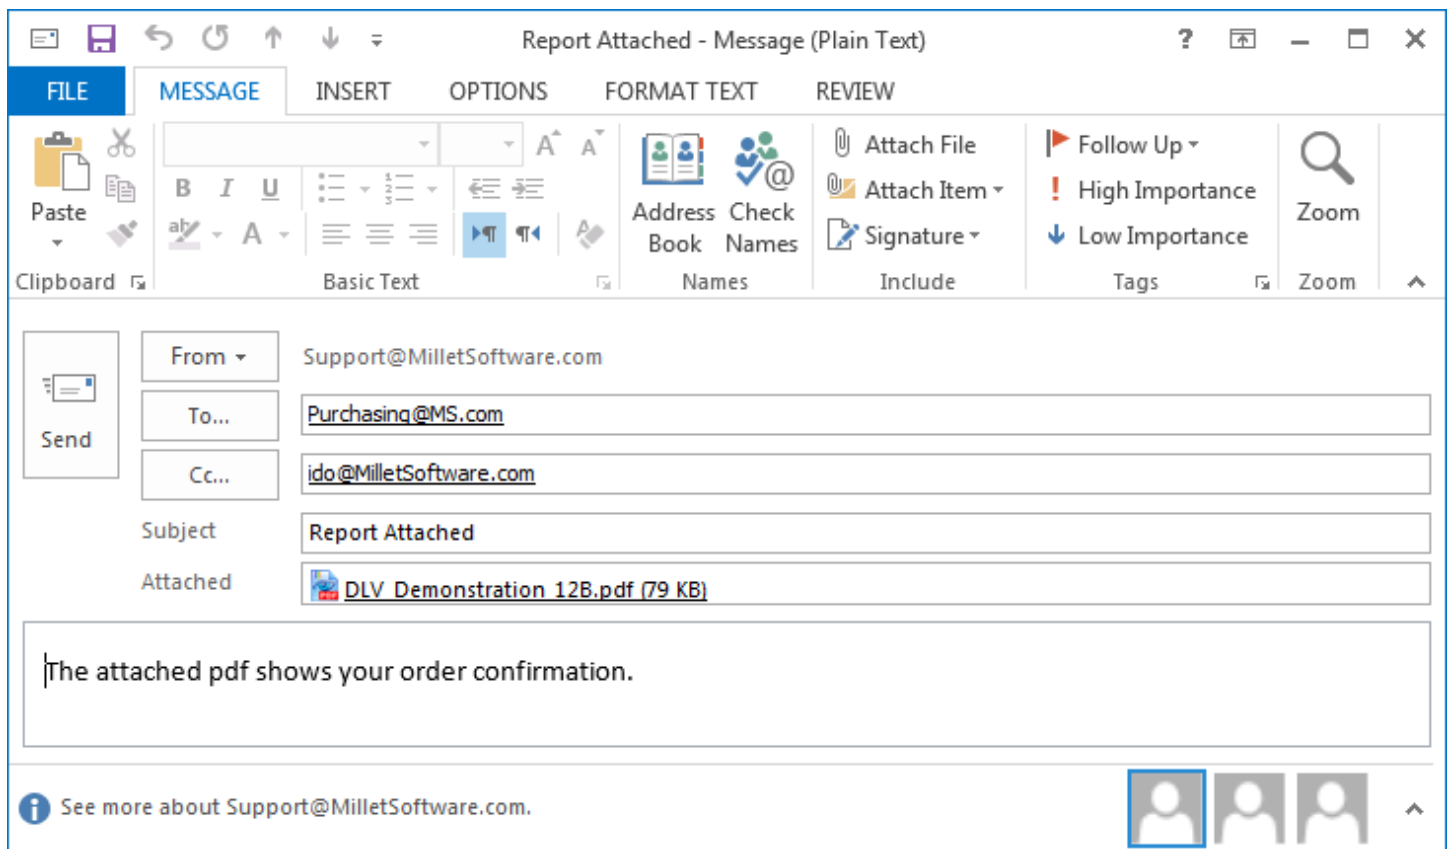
Report Attached - Message (Plain Text)

?

FILE MESSAGE INSERT OPTIONS FORMAT TEXT REVIEW

Paste

Clipboard

B I U

A

Basic Text

Address Book

Check Names

Names

Attach File

Attach Item

Signature

Include

Follow Up

High Importance

Low Importance

Tags

Zoom

Zoom

Send

From

Support@MilletSoftware.com

To...

Purchasing@MS.com

Cc...

ido@MilletSoftware.com

Subject

Report Attached

Attached

DLV_Demonstration_12B.pdf (79 KB)

The attached pdf shows your order confirmation.

See more about Support@MilletSoftware.com.